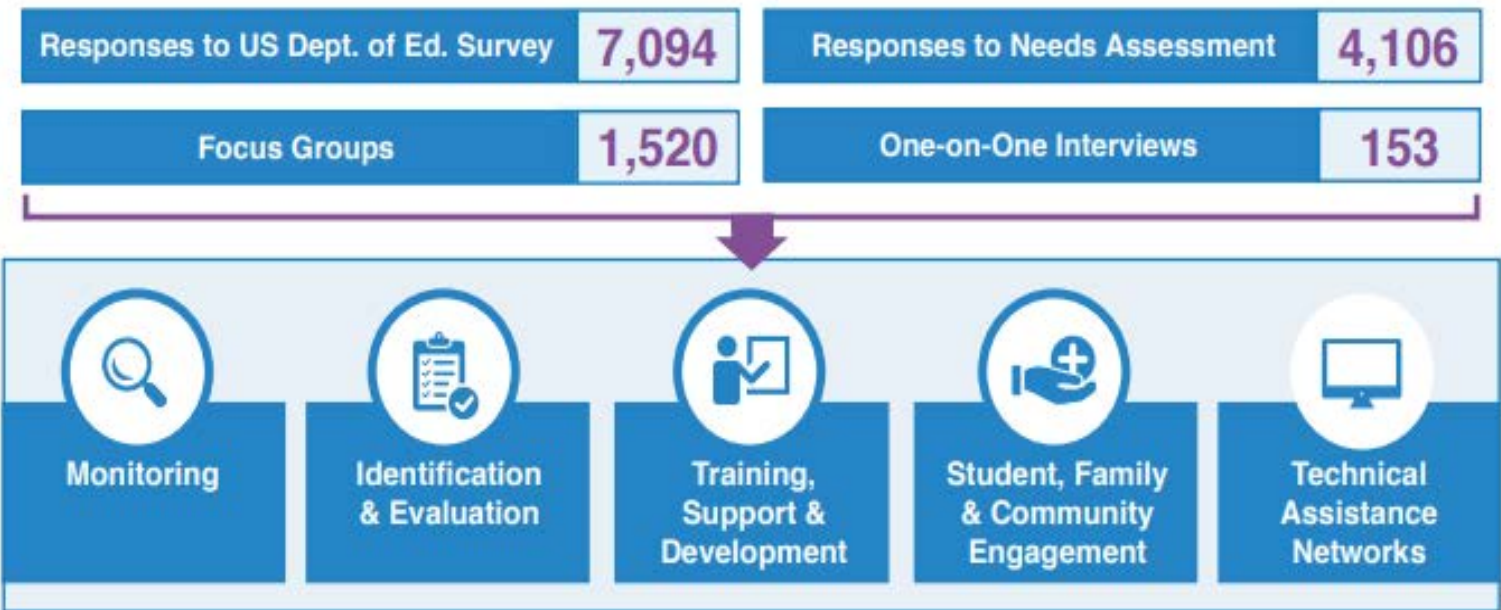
Responses to US Dept. of Ed. Survey 7,094

Responses to Needs Assessment 4,106

Focus Groups 1,520

One-on-One Interviews 153

Monitoring

Identification & Evaluation

Training, Support & Development

Student, Family & Community Engagement

Technical Assistance Networks